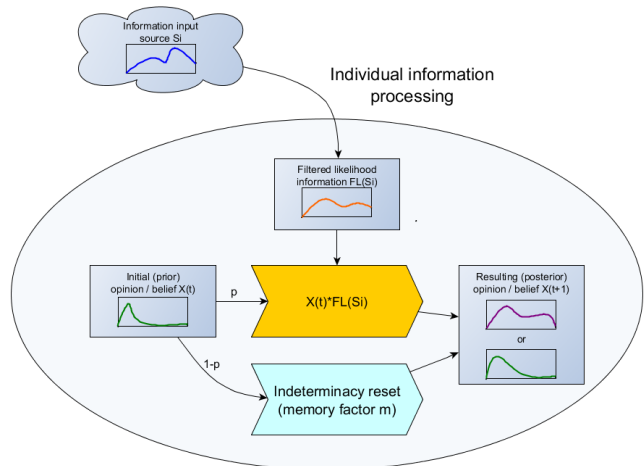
Information input source Si

Individual information processing

Filtered likelihood information FL(Si)

Initial (prior) opinion / belief X(t)

p

X(t)*FL(Si)

1-p

Indeterminacy reset (memory factor m)

Resulting (posterior) opinion / belief X(t+1)

or